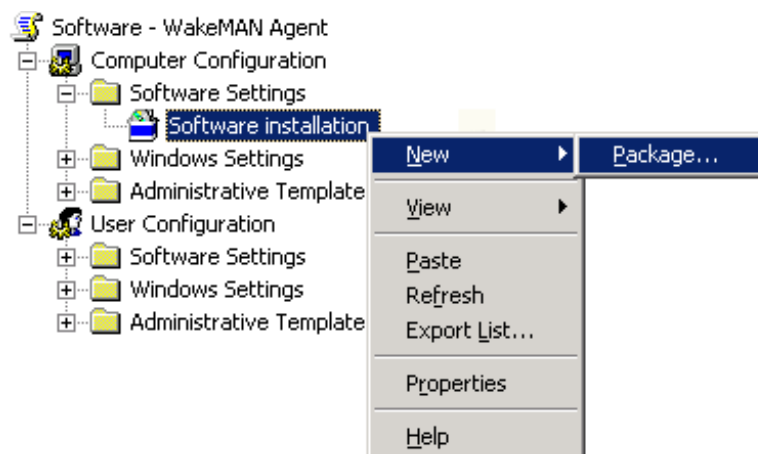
Software - WakeMAN Agent
Computer Configuration
Software Settings
Software installation
Windows Settings
Administrative Template
User Configuration
Software Settings
Windows Settings
Administrative Template

New
Package...
View
Paste
Refresh
Export List...
Properties
Help